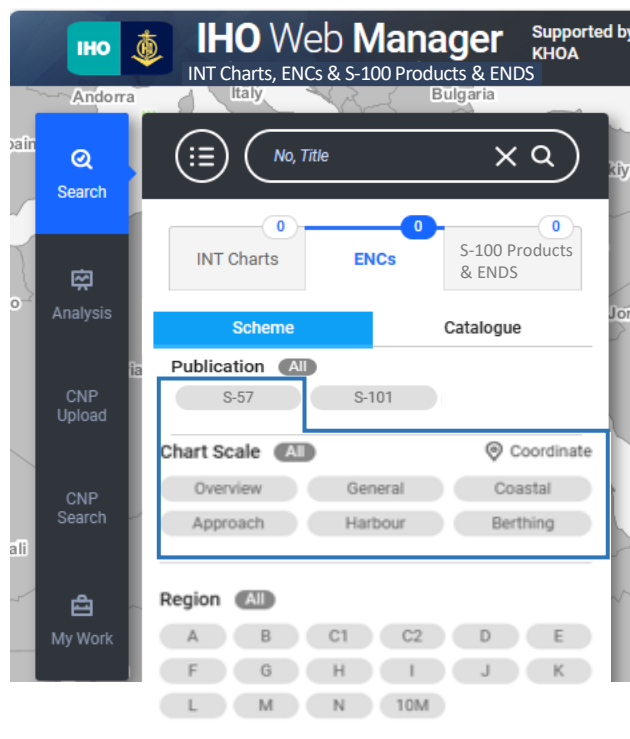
IHO

IHO Web Manager

Supported by KHOA

INT Charts, ENCs & S-100 Products & ENDS

Andorra Italy Bulgaria

Search

Analysis

CNP Upload

CNP Search

My Work

No, Title

0 INT Charts

0 ENCs

0 S-100 Products & ENDS

Scheme

Catalogue

Publication All

S-57

S-101

Chart Scale All

Coordinate

Overview

General

Coastal

Approach

Harbour

Berthing

Region All

| A | B | C1 | C2 | D | E |
|---|---|---|---|---|---|
| F | G | H | I | J | K |
| L | M | N | 10M | | |